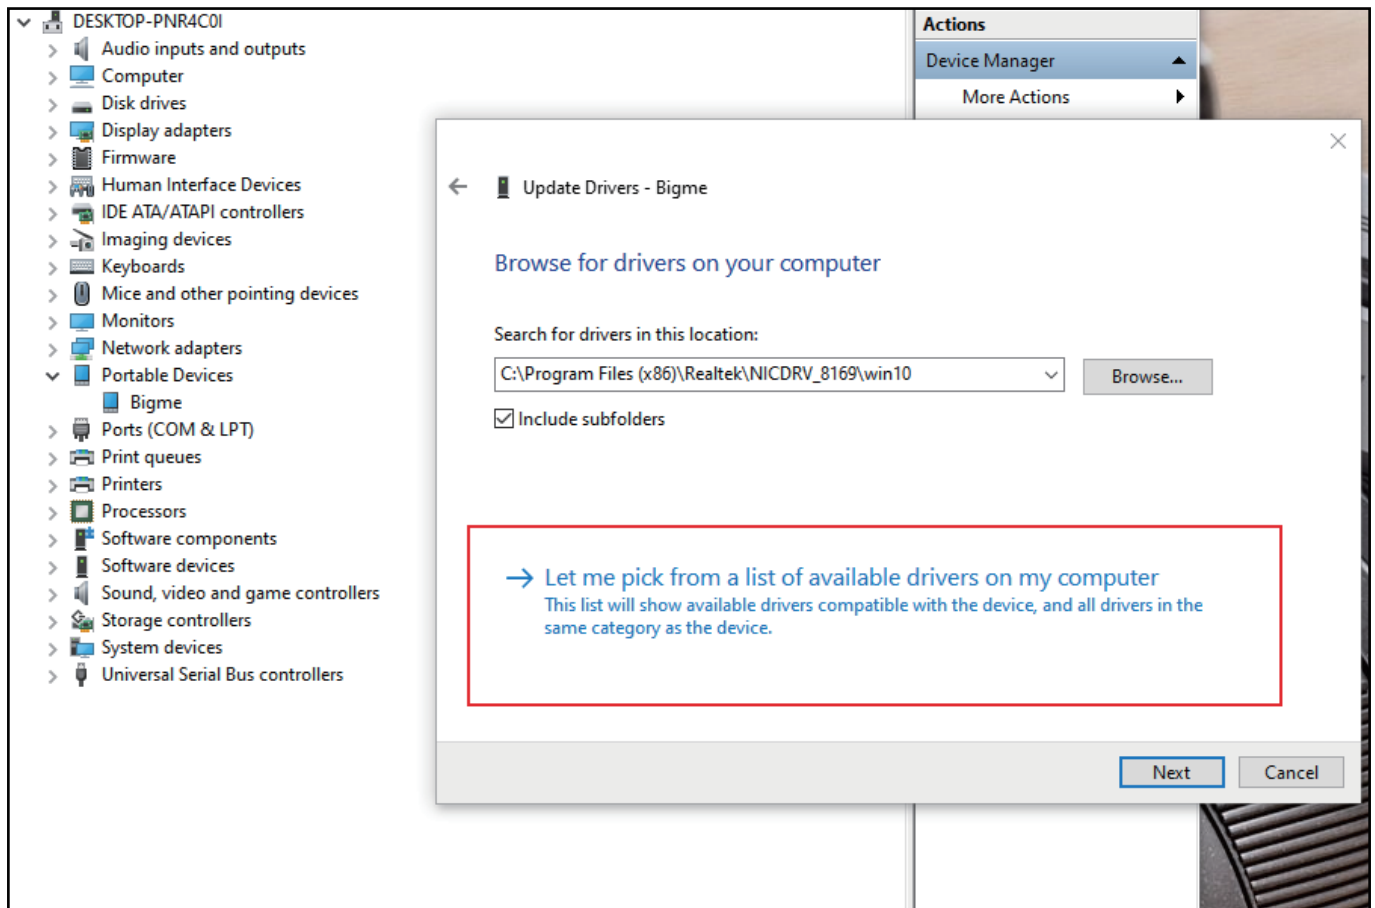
DESKTOP-PNR4C0I
Audio inputs and outputs
Computer
Disk drives
Display adapters
Firmware
Human Interface Devices
IDE ATA/ATAPI controllers
Imaging devices
Keyboards
Mice and other pointing devices
Monitors
Network adapters
Portable Devices
Bigme
Ports (COM & LPT)
Print queues
Printers
Processors
Software components
Software devices
Sound, video and game controllers
Storage controllers
System devices
Universal Serial Bus controllers

Actions
Device Manager
More Actions

Update Drivers - Bigme

Browse for drivers on your computer

Search for drivers in this location:

C:\Program Files (x86)\Realtek\NICDRV_8169\win10

Browse...

Include subfolders

→ Let me pick from a list of available drivers on my computer
This list will show available drivers compatible with the device, and all drivers in the same category as the device.

Next
Cancel